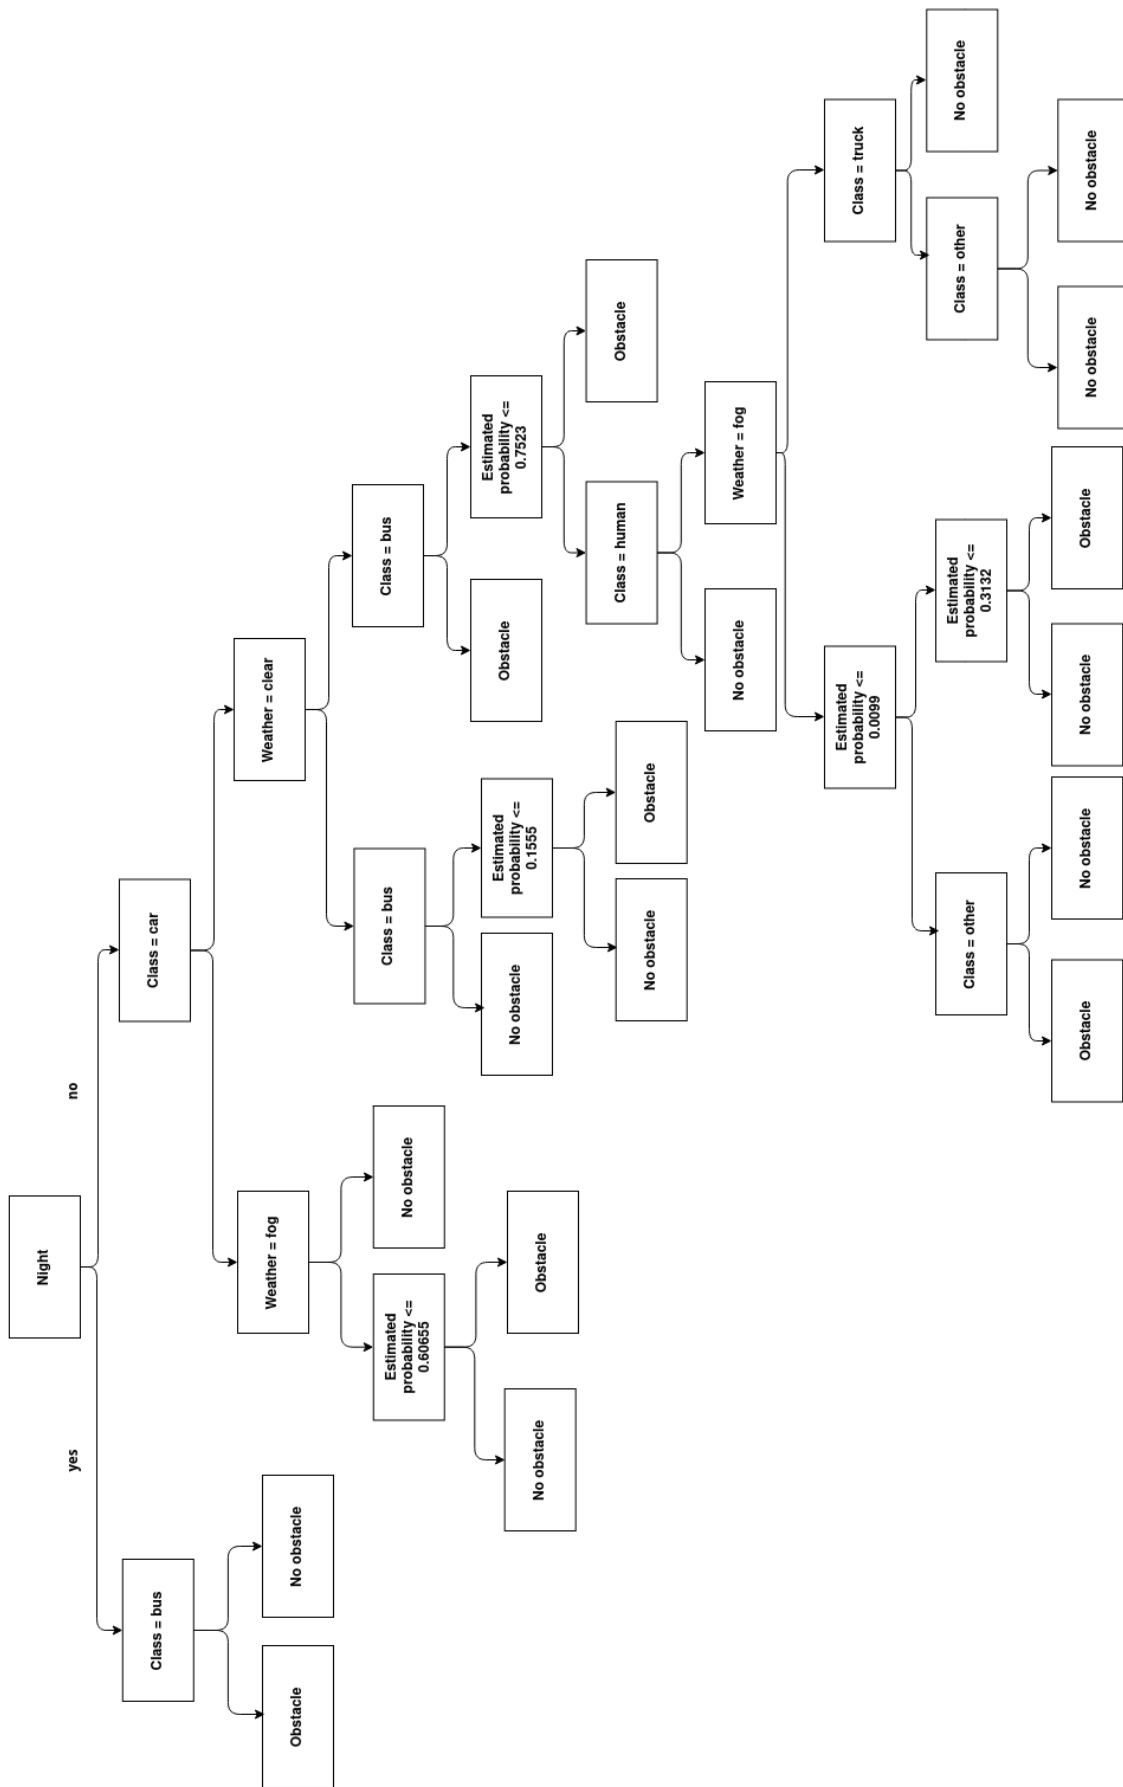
Night
no
yes
Class = car
Class = bus
No obstacle
Obstacle
Weather = clear
Weather = fog
No obstacle
Estimated probability <= 0.60655
Obstacle
No obstacle
Class = bus
Estimated probability <= 0.7523
Obstacle
Obstacle
Class = human
Weather = fog
No obstacle
Class = bus
Estimated probability <= 0.1555
Obstacle
No obstacle
No obstacle
Class = truck
No obstacle
Class = other
No obstacle
No obstacle
Estimated probability <= 0.0099
Estimated probability <= 0.3132
Obstacle
No obstacle
Class = other
No obstacle
Obstacle